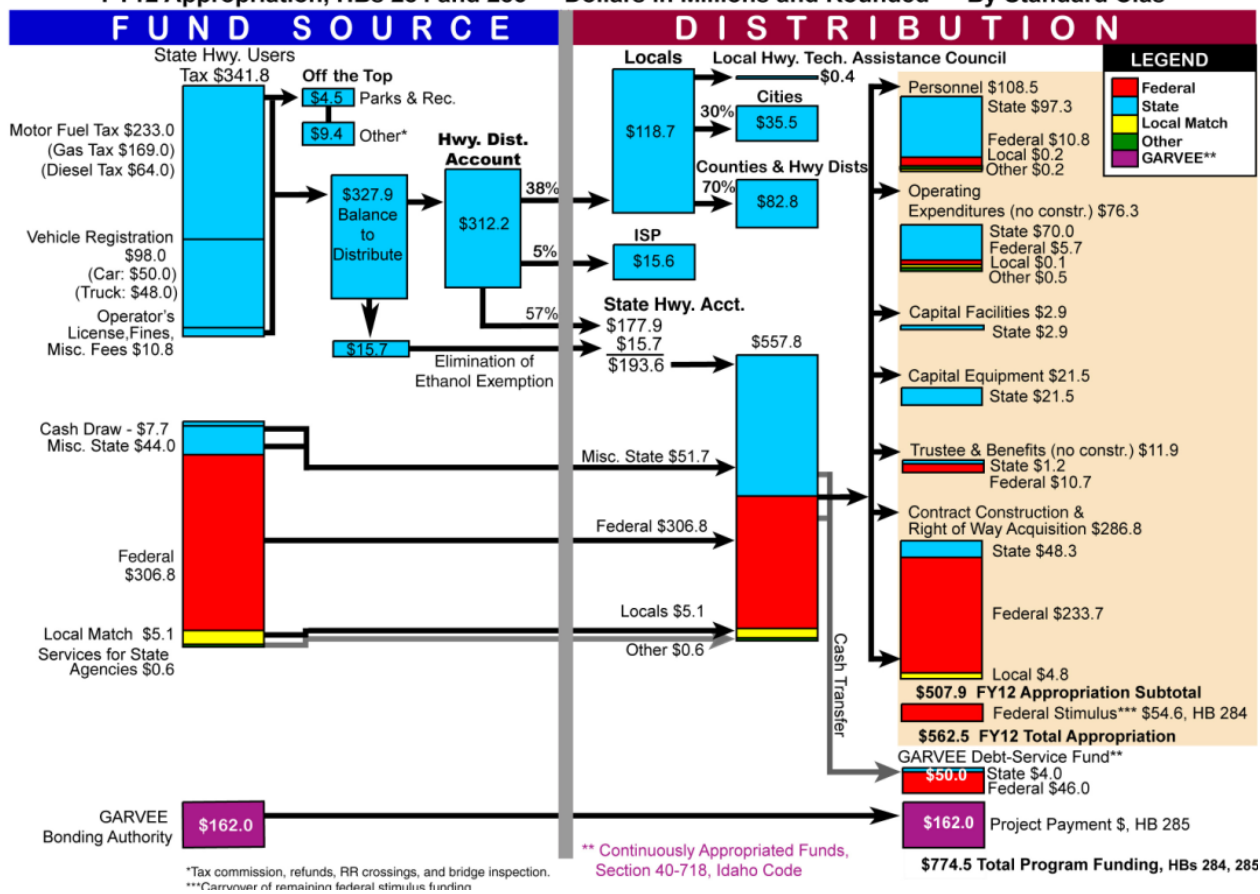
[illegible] Appropriation, HBs 284 and 285 — Dollars in Millions and Rounded — By Standard Class

FUND SOURCE

DISTRIBUTION

State Hwy. Users Tax $341.8

Motor Fuel Tax $233.0 (Gas Tax $169.0) (Diesel Tax $64.0)

Vehicle Registration $98.0 (Car: $50.0) (Truck: $48.0)

Operator's License,Fines, Misc. Fees $10.8

Off the Top

$4.5 Parks & Rec.

$9.4 Other*

$327.9 Balance to Distribute

Hwy. Dist. Account

$312.2

$15.7

Elimination of Ethanol Exemption

38%

5%

57%

Locals

$118.7

Local Hwy. Tech. Assistance Council

$0.4

30%

Cities

$35.5

Counties & Hwy Dists

70%

$82.8

ISP

$15.6

State Hwy. Acct.

$177.9

$15.7

$193.6

$557.8

Cash Draw - $7.7

Misc. State $44.0

Misc. State $51.7

Federal $306.8

Federal $306.8

Local Match $5.1

Services for State Agencies $0.6

Locals $5.1

Other $0.6

Cash Transfer

GARVEE Bonding Authority

$162.0

LEGEND

Federal

State

Local Match

Other

GARVEE**

Personnel $108.5

State $97.3

Federal $10.8

Local $0.2

Other $0.2

Operating Expenditures (no constr.) $76.3

State $70.0

Federal $5.7

Local $0.1

Other $0.5

Capital Facilities $2.9

State $2.9

Capital Equipment $21.5

State $21.5

Trustee & Benefits (no constr.) $11.9

State $1.2

Federal $10.7

Contract Construction & Right of Way Acquisition $286.8

State $48.3

Federal $233.7

Local $4.8

$507.9 FY12 Appropriation Subtotal

Federal Stimulus*** $54.6, HB 284

$562.5 FY12 Total Appropriation

GARVEE Debt-Service Fund**

$50.0

State $4.0

Federal $46.0

$162.0

Project Payment $, HB 285

$774.5 Total Program Funding, HBs 284, 285

*Tax commission, refunds, RR crossings, and bridge inspection.

***Carryover of remaining federal stimulus funding

** Continuously Appropriated Funds, Section 40-718, Idaho Code